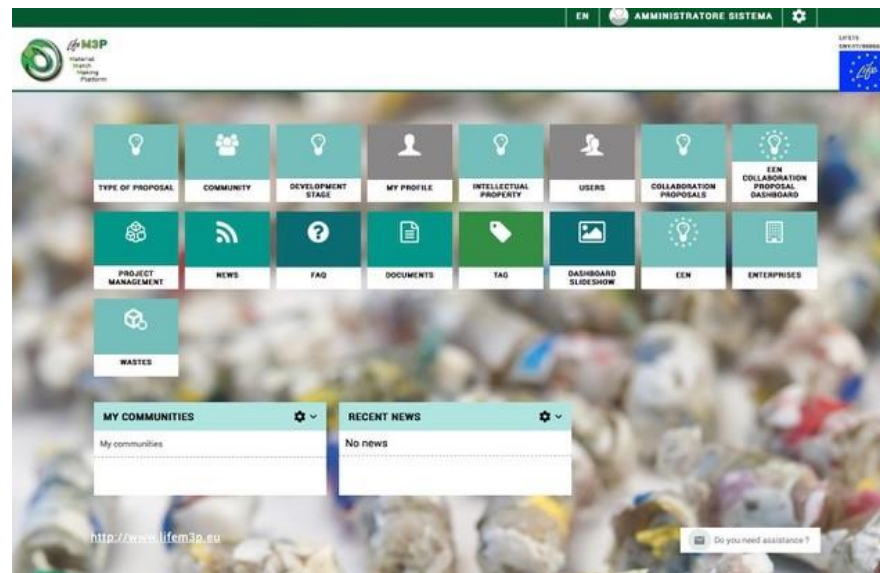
EN AMMINISTRATORE SISTEMA

life M3P
Material
Match
Making
Platform

LIFE15
ENV/IT/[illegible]

TYPE OF PROPOSAL
COMMUNITY
DEVELOPMENT STAGE
MY PROFILE
INTELLECTUAL PROPERTY
USERS
COLLABORATION PROPOSALS
EEN COLLABORATION PROPOSAL DASHBOARD

PROJECT MANAGEMENT
NEWS
FAQ
DOCUMENTS
TAG
DASHBOARD SLIDESHOW
EEN
ENTERPRISES

WASTES

MY COMMUNITIES
My communities

RECENT NEWS
No news

http://www.lifem3p.eu

Do you need assistance ?